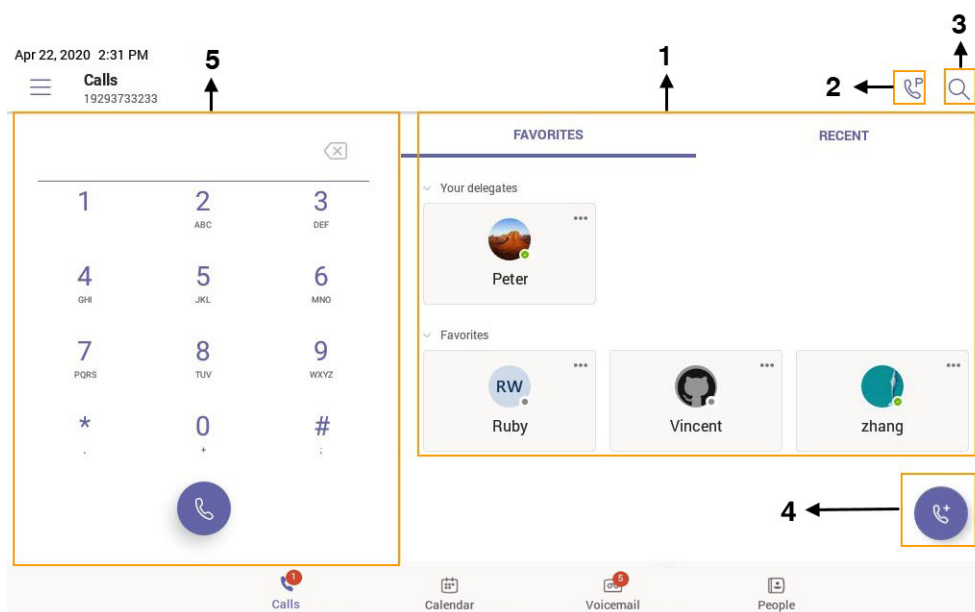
Apr 22, 2020 2:31 PM
Calls
19293733233

5

1

2

3

FAVORITES

RECENT

1
2 ABC
3 DEF
4 GHI
5 JKL
6 MNO
7 PQRS
8 TUV
9 WXYZ
*
,
0
+
#
;

Your delegates

Peter

Favorites

RW
Ruby

Vincent

zhang

4

1
Calls

Calendar

5
Voicemail

People